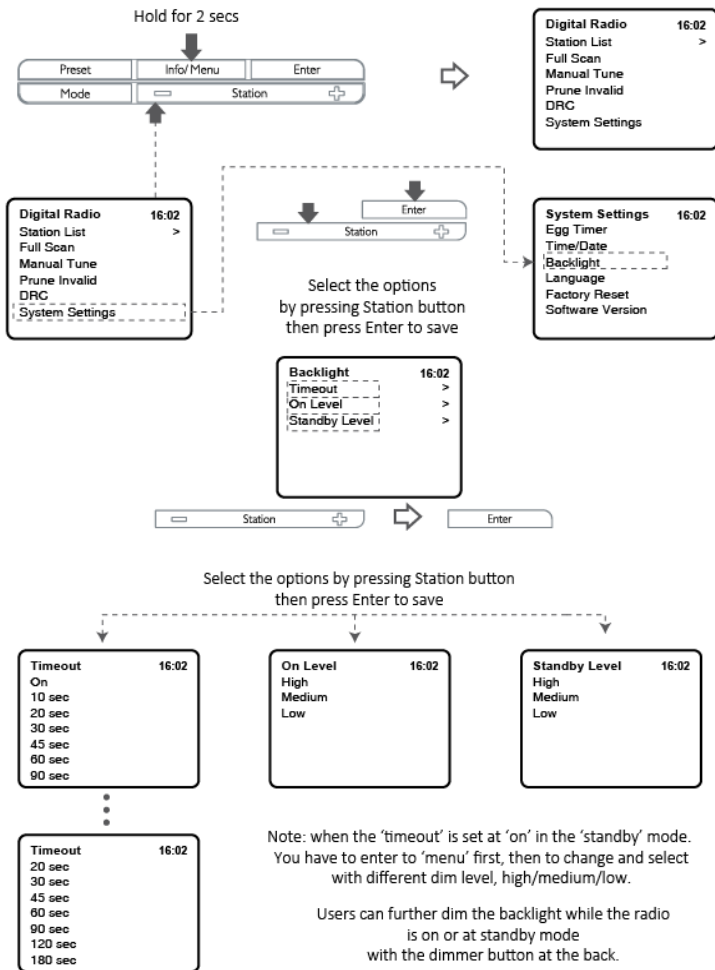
Hold for 2 secs

Preset | Info/ Menu | Enter
Mode | Station

Digital Radio 16:02
Station List >
Full Scan
Manual Tune
Prune Invalid
DRC
System Settings

Digital Radio 16:02
Station List >
Full Scan
Manual Tune
Prune Invalid
DRC
System Settings

Enter
Station

Select the options by pressing Station button then press Enter to save

System Settings 16:02
Egg Timer
Time/Date
Backlight
Language
Factory Reset
Software Version

Backlight 16:02
Timeout >
On Level >
Standby Level >

Station
Enter

Select the options by pressing Station button then press Enter to save

Timeout 16:02
On
10 sec
20 sec
30 sec
45 sec
60 sec
90 sec

On Level 16:02
High
Medium
Low

Standby Level 16:02
High
Medium
Low

Timeout 16:02
20 sec
30 sec
45 sec
60 sec
90 sec
120 sec
180 sec

Note: when the 'timeout' is set at 'on' in the 'standby' mode. You have to enter to 'menu' first, then to change and select with different dim level, high/medium/low.

Users can further dim the backlight while the radio is on or at standby mode with the dimmer button at the back.